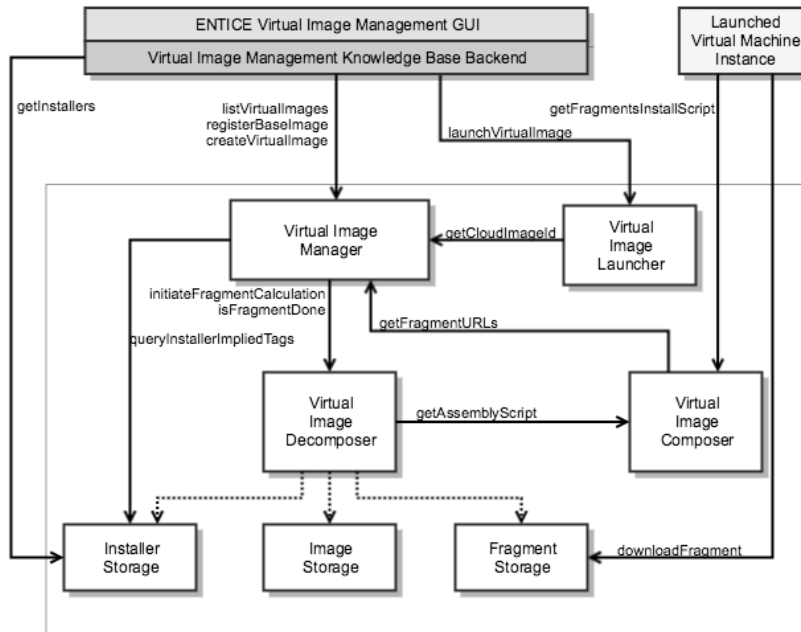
ENTICE Virtual Image Management GUI

Virtual Image Management Knowledge Base Backend

Launched Virtual Machine Instance

getInstallers

listVirtualImages
registerBaseImage
createVirtualImage

launchVirtualImage

getFragmentsInstallScript

Virtual Image Manager

getCloudImageId

Virtual Image Launcher

initiateFragmentCalculation
isFragmentDone

getFragmentURLs

queryInstallerImpliedTags

Virtual Image Decomposer

getAssemblyScript

Virtual Image Composer

Installer Storage

Image Storage

Fragment Storage

downloadFragment